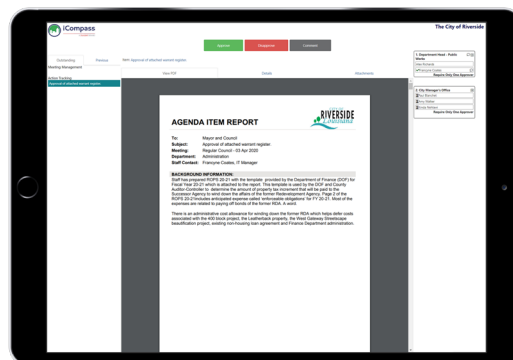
iCompass

The City of Riverside

Approve

Disapprove

Comment

Outstanding

Previous

Item Approval of attached warrant register

Meeting Management

Action Tracking

Approval of attached warrant register

View PDF

Details

Attachments

1. Department Head - Public Works

Mike Richards

Francyne Coates

Require Only One Approval

2. City Manager's Office

Tom Blanchet

Amy Walker

Linda Sanders

Require Only One Approval

RIVERSIDE

AGENDA ITEM REPORT

To: Mayor and Council

Subject: Approval of attached warrant register.

Meeting: Regular Council - 03 Apr 2020

Department: Administration

Staff Contact: Francyne Coates, IT Manager

BACKGROUND INFORMATION:

Staff has prepared ROPS 20-21 with the template provided by the Department of Finance (DOF) for Fiscal Year 20-21 which is attached to the report. This template is used by the DOF and County Auditor-Controller to determine the amount of property tax increment that will be paid to the Successor Agency to wind down the affairs of the former Redevelopment Agency. Page 2 of the ROPS 20-21includes anticipated expense called 'enforceable obligations' for FY 20-21. Most of the expenses are related to paying off bonds of the former RDA. A word.

There is an administrative cost allowance for winding down the former RDA which helps defer costs associated with the 400 block project, the Leatherback property, the West Gateway Streetscape beautification project, existing non-housing loan agreement and Finance Department administration.